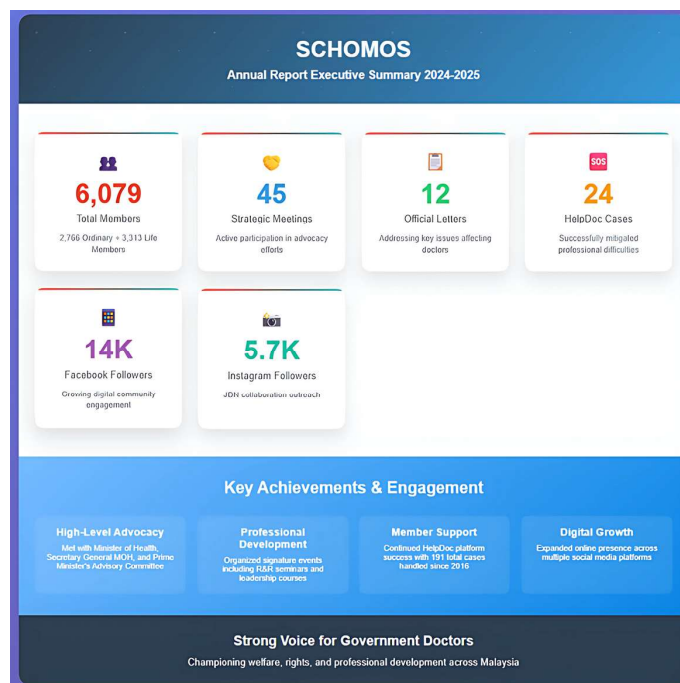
SCHOMOS

Annual Report Executive Summary 2024-2025

6,079
Total Members
2,766 Ordinary + 3,313 Life Members

45
Strategic Meetings
Active participation in advocacy efforts

12
Official Letters
Addressing key issues affecting doctors

SOS

24
HelpDoc Cases
Successfully mitigated professional difficulties

14K
Facebook Followers
Growing digital community engagement

5.7K
Instagram Followers
JDN collaboration outreach

Key Achievements & Engagement

High-Level Advocacy
Met with Minister of Health, Secretary General MOH, and Prime Minister's Advisory Committee

Professional Development
Organized signature events including R&R seminars and leadership courses

Member Support
Continued HelpDoc platform success with 191 total cases handled since 2016

Digital Growth
Expanded online presence across multiple social media platforms

Strong Voice for Government Doctors
Championing welfare, rights, and professional development across Malaysia